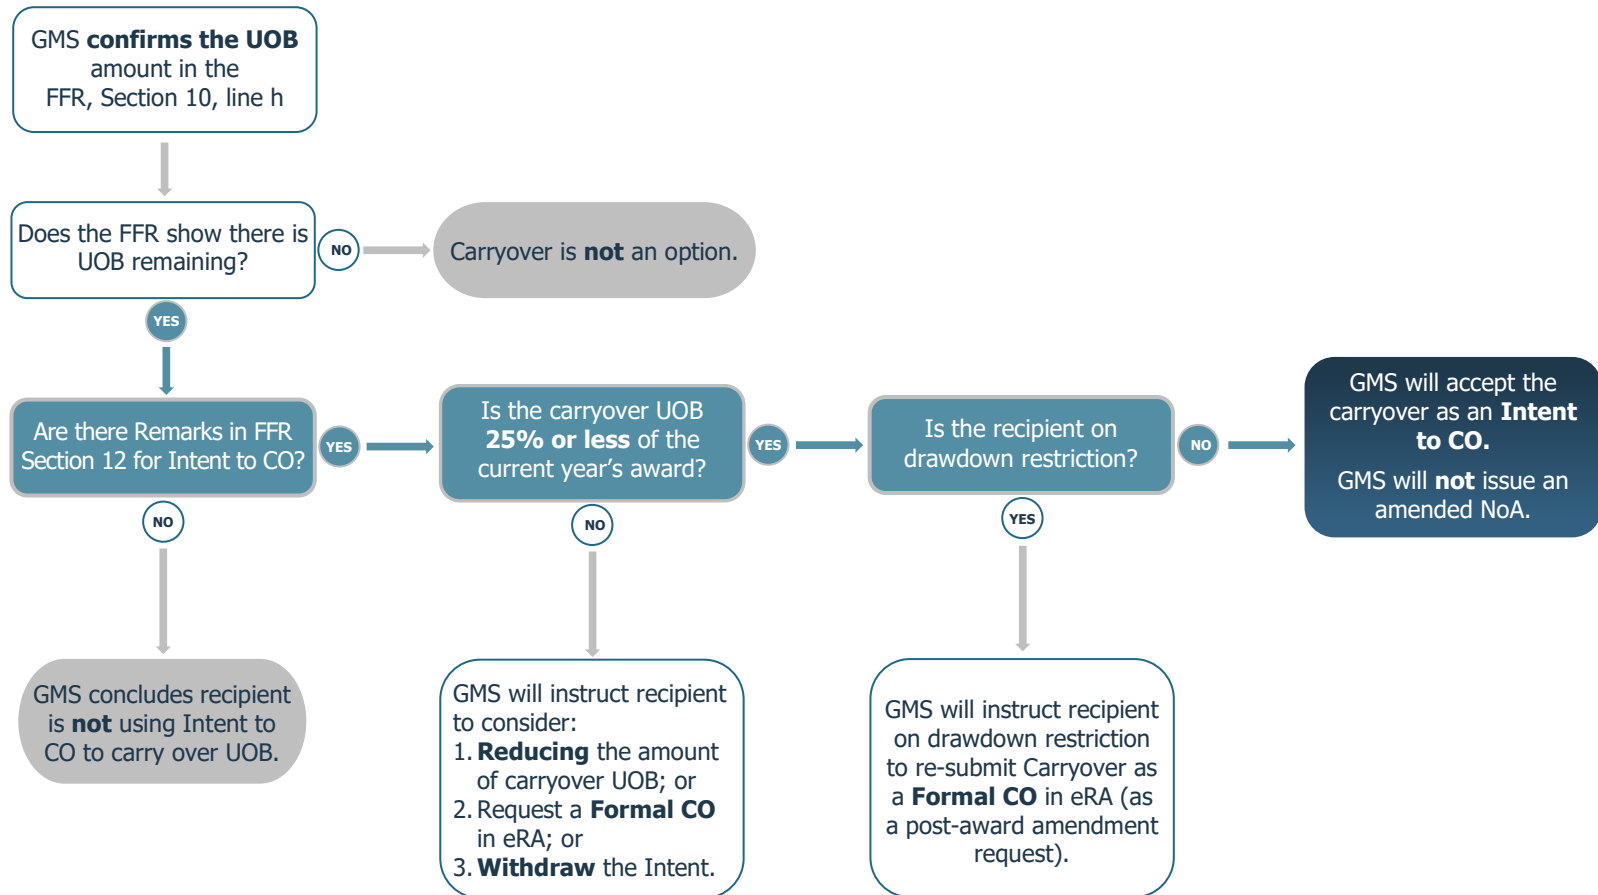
GMS confirms the UOB amount in the FFR, Section 10, line h

Does the FFR show there is UOB remaining?

NO

Carryover is not an option.

YES

Are there Remarks in FFR Section 12 for Intent to CO?

YES

Is the carryover UOB 25% or less of the current year's award?

YES

Is the recipient on drawdown restriction?

NO

GMS will accept the carryover as an Intent to CO.

GMS will not issue an amended NoA.

NO

NO

YES

GMS concludes recipient is not using Intent to CO to carry over UOB.

GMS will instruct recipient to consider:
1. Reducing the amount of carryover UOB; or
2. Request a Formal CO in eRA; or
3. Withdraw the Intent.

GMS will instruct recipient on drawdown restriction to re-submit Carryover as a Formal CO in eRA (as a post-award amendment request).